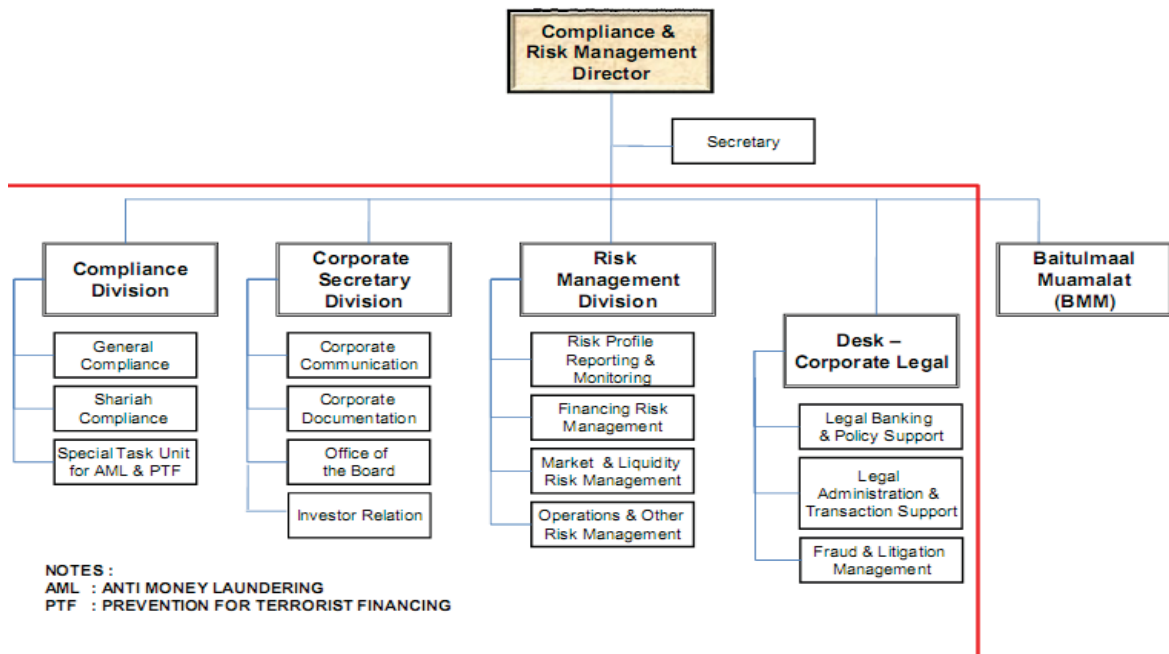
Compliance & Risk Management Director

Secretary

Compliance Division

General Compliance

Shariah Compliance

Special Task Unit for AML & PTF

Corporate Secretary Division

Corporate Communication

Corporate Documentation

Office of the Board

Investor Relation

Risk Management Division

Risk Profile Reporting & Monitoring

Financing Risk Management

Market & Liquidity Risk Management

Operations & Other Risk Management

Desk – Corporate Legal

Legal Banking & Policy Support

Legal Administration & Transaction Support

Fraud & Litigation Management

Baitulmaal Muamalat (BMM)

NOTES :
AML : ANTI MONEY LAUNDERING
PTF : PREVENTION FOR TERRORIST FINANCING